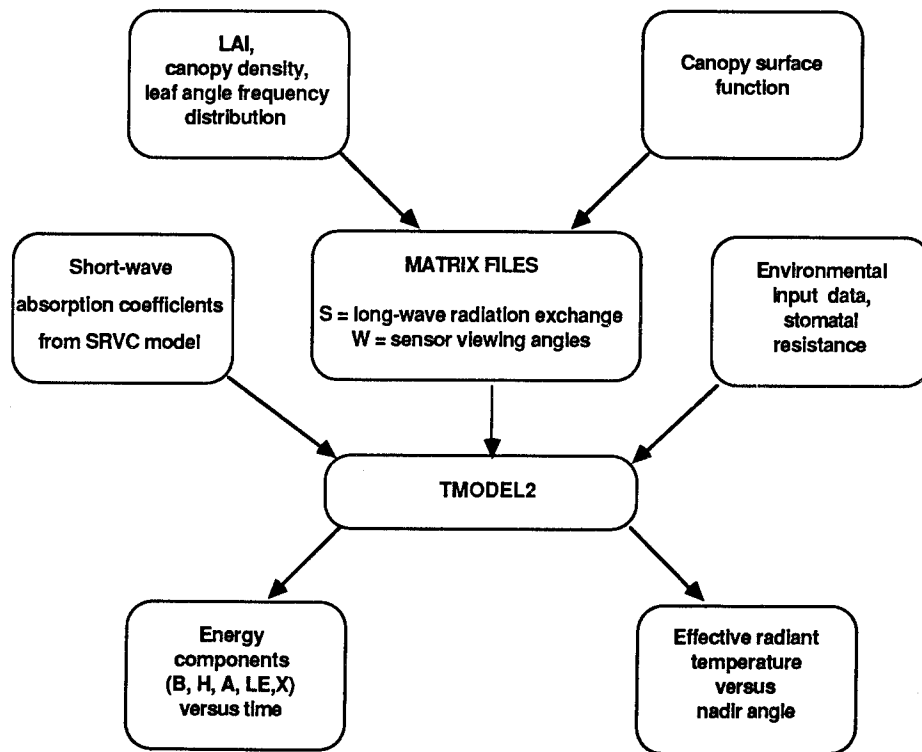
LAI,
canopy density,
leaf angle frequency distribution

Canopy surface function

Short-wave absorption coefficients from SRVC model

MATRIX FILES

S = long-wave radiation exchange
W = sensor viewing angles

Environmental input data, stomatal resistance

TMODEL2

Energy components (B, H, A, LE,X) versus time

Effective radiant temperature versus nadir angle